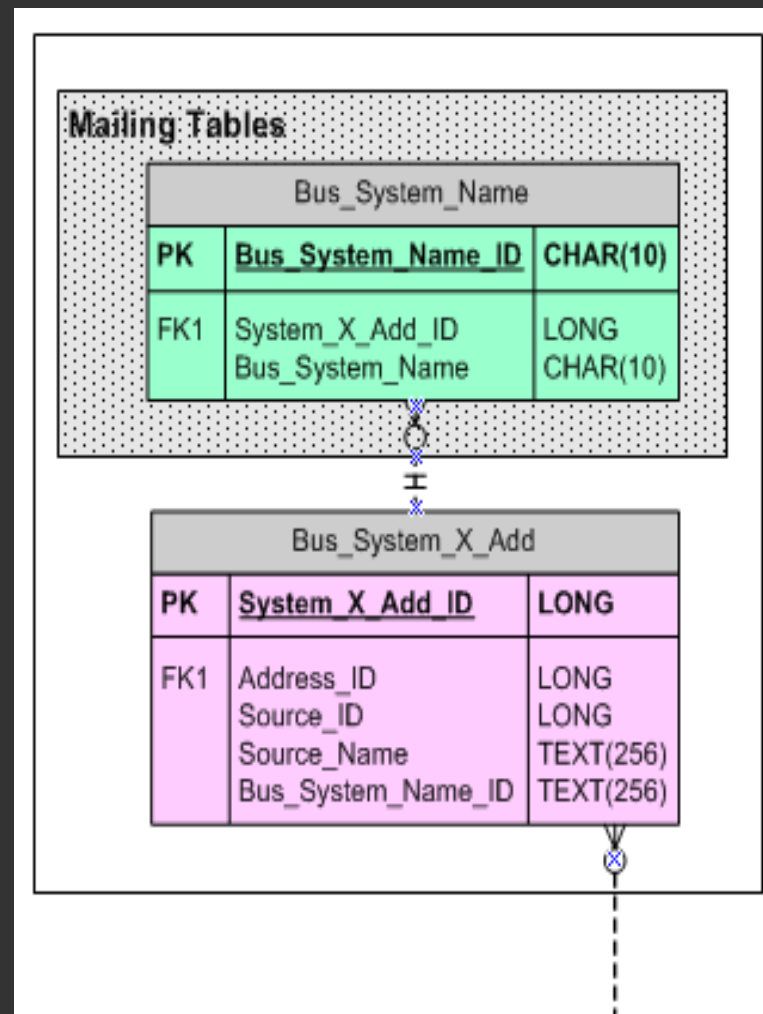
Mailing Tables

| Bus_System_Name | | |
|---|---|---|
| PK | Bus_System_Name_ID | CHAR(10) |
| FK1 | System_X_Add_ID<br>Bus_System_Name | LONG<br>CHAR(10) |

| Bus_System_X_Add | | |
|---|---|---|
| PK | System_X_Add_ID | LONG |
| FK1 | Address_ID<br>Source_ID<br>Source_Name<br>Bus_System_Name_ID | LONG<br>LONG<br>TEXT(256)<br>TEXT(256) |